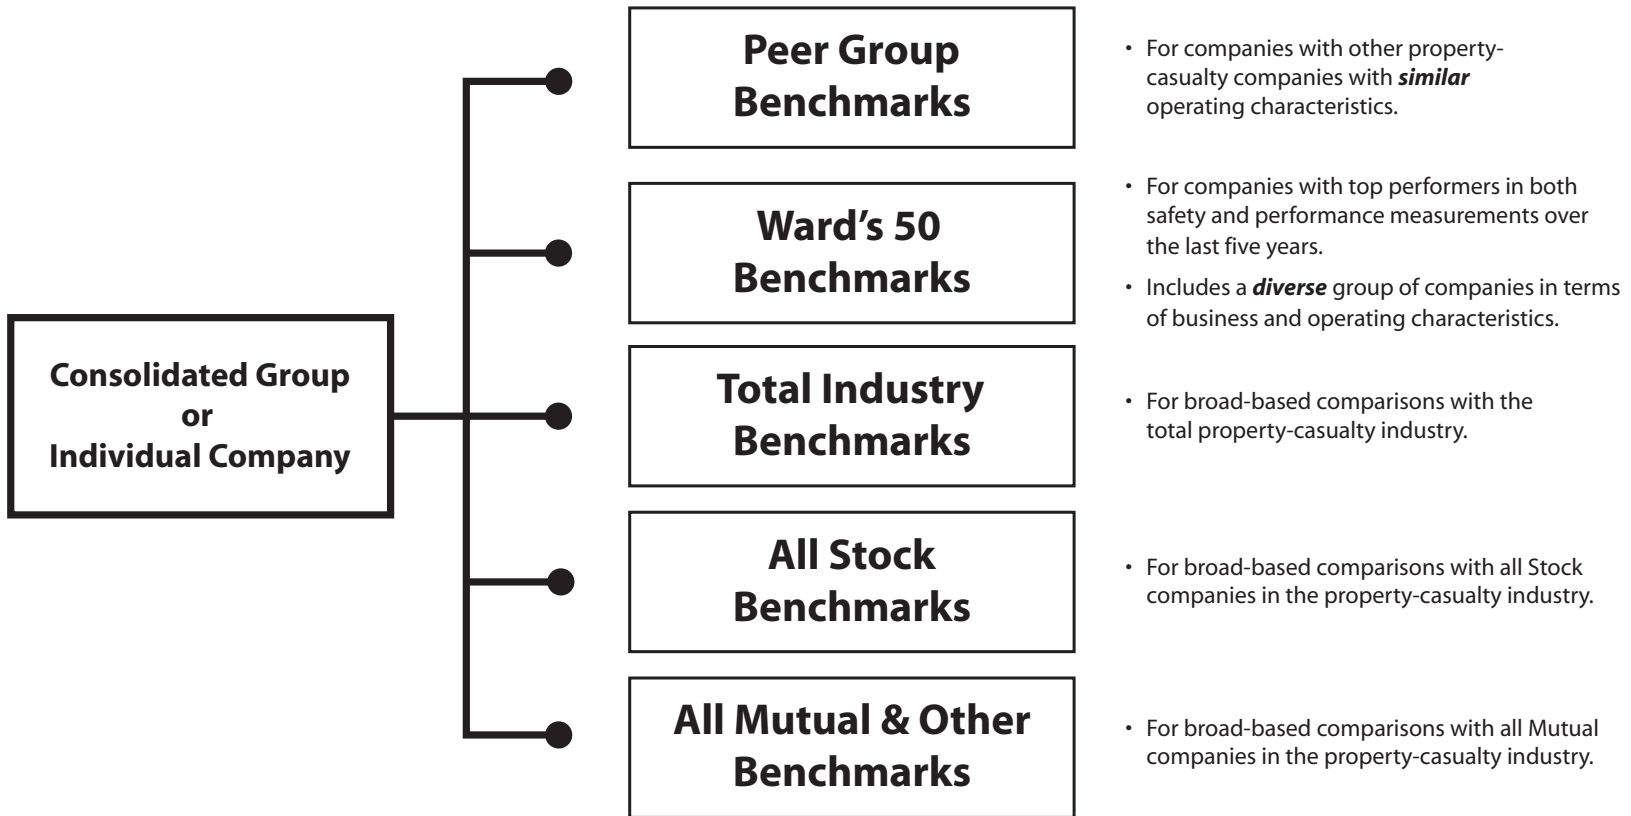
Consolidated Group
or
Individual Company

Peer Group Benchmarks

• For companies with other property-casualty companies with ***similar*** operating characteristics.

Ward's 50 Benchmarks

• For companies with top performers in both safety and performance measurements over the last five years.

• Includes a ***diverse*** group of companies in terms of business and operating characteristics.

Total Industry Benchmarks

• For broad-based comparisons with the total property-casualty industry.

All Stock Benchmarks

• For broad-based comparisons with all Stock companies in the property-casualty industry.

All Mutual & Other Benchmarks

• For broad-based comparisons with all Mutual companies in the property-casualty industry.